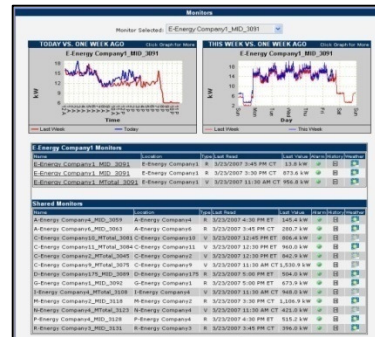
Monitors

Monitor Selected: E-Energy Company1_MID_3091

TODAY VS. ONE WEEK AGO Click Graph for More

E-Energy Company1_MID_3091

kW

Time

Last Week Today

THIS WEEK VS. ONE WEEK AGO Click Graph for More

E-Energy Company1_MID_3091

kW

Day

Last Week This Week

E-Energy Company1 Monitors

| Name | Location | Type | Last Read | Last Value | Alarm | History | Weather |
|---|---|---|---|---|---|---|---|
| E-Energy Company1_MID_3091 | E-Energy Company1 | R | 3/23/2007 3:45 PM CT | 13.6 kW | | | |
| E-Energy Company1_MID_3091 | E-Energy Company1 | R | 3/23/2007 3:45 PM CT | 873.6 kW | | | |
| E-Energy Company1_MTotal_3091 | E-Energy Company1 | V | 3/23/2007 11:30 AM CT | 956.8 kW | | | |

Shared Monitors

| Name | Location | Type | Last Read | Last Value | Alarm | History | Weather |
|---|---|---|---|---|---|---|---|
| A-Energy Company4_MID_3059 | A-Energy Company4 | R | 3/23/2007 4:30 PM ET | 145.4 kW | | | |
| A-Energy Company6_MID_3063 | A-Energy Company6 | R | 3/23/2007 3:45 PM CT | 280.7 kW | | | |
| C-Energy Company10_MTotal_3081 | C-Energy Company10 | V | 3/23/2007 12:45 PM ET | 806.4 kW | | | |
| C-Energy Company11_MTotal_3084 | C-Energy Company11 | V | 3/23/2007 12:30 PM ET | 960.0 kW | | | |
| C-Energy Company2_MTotal_3045 | C-Energy Company2 | V | 3/23/2007 12:30 PM ET | 842.9 kW | | | |
| C-Energy Company5_MTotal_3075 | C-Energy Company5 | V | 3/23/2007 11:30 AM CT | 1,530.9 kW | | | |
| D-Energy Company175_MID_3089 | D-Energy Company175 | R | 3/23/2007 5:00 PM ET | 504.0 kW | | | |
| G-Energy Company1_MID_3092 | G-Energy Company1 | R | 3/23/2007 5:00 PM ET | 673.9 kW | | | |
| I-Energy Company4_MTotal_3109 | I-Energy Company4 | V | 3/23/2007 11:30 AM CT | 948.0 kW | | | |
| M-Energy Company2_MID_3119 | M-Energy Company2 | R | 3/23/2007 5:30 PM CT | 1,106.9 kW | | | |
| N-Energy Company4_MTotal_3123 | N-Energy Company4 | V | 3/23/2007 11:30 AM CT | 421.0 kW | | | |
| P-Energy Company4_MID_3129 | P-Energy Company4 | R | 3/23/2007 4:45 PM ET | 621.6 kW | | | |
| R-Energy Company5_MID_3131 | R-Energy Company5 | R | 3/23/2007 3:45 PM CT | 396.0 kW | | | |